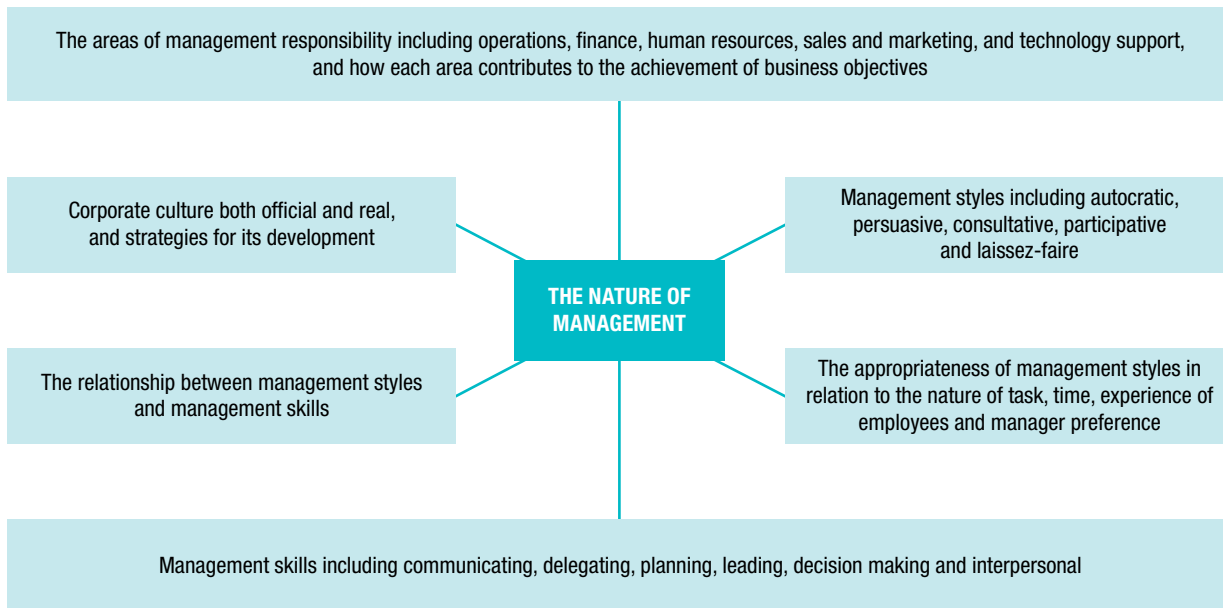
The areas of management responsibility including operations, finance, human resources, sales and marketing, and technology support, and how each area contributes to the achievement of business objectives

Corporate culture both official and real, and strategies for its development

Management styles including autocratic, persuasive, consultative, participative and laissez-faire

THE NATURE OF MANAGEMENT

The relationship between management styles and management skills

The appropriateness of management styles in relation to the nature of task, time, experience of employees and manager preference

Management skills including communicating, delegating, planning, leading, decision making and interpersonal